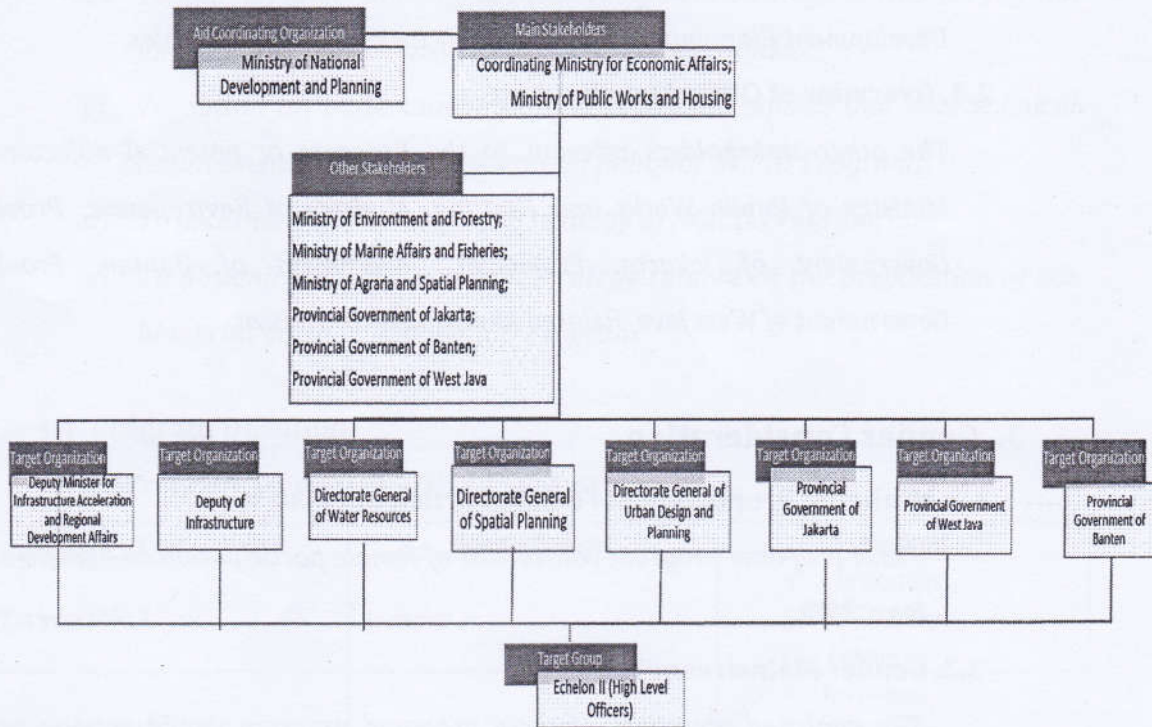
Aid Coordinating Organization
Ministry of National Development and Planning

Main Stakeholders
Coordinating Ministry for Economic Affairs; Ministry of Public Works and Housing

Other Stakeholders
Ministry of Environment and Forestry;
Ministry of Marine Affairs and Fisheries;
Ministry of Agraria and Spatial Planning;
Provincial Government of Jakarta;
Provincial Government of Banten;
Provincial Government of West Java

Target Organization
Deputy Minister for Infrastructure Acceleration and Regional Development Affairs

Target Organization
Deputy of Infrastructure

Target Organization
Directorate General of Water Resources

Target Organization
Directorate General of Spatial Planning

Target Organization
Directorate General of Urban Design and Planning

Target Organization
Provincial Government of Jakarta

Target Organization
Provincial Government of West Java

Target Organization
Provincial Government of Banten

Target Group
Echelon II (High Level Officers)